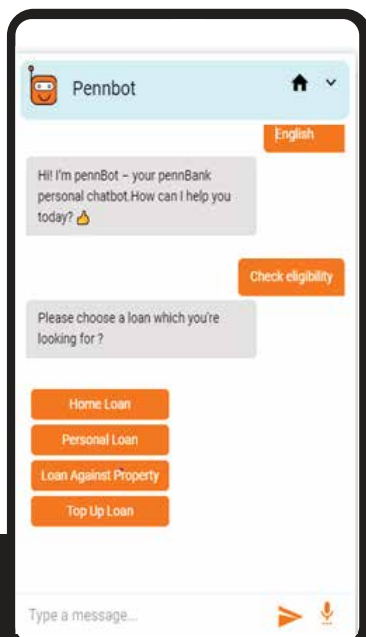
Pennbot

English

Hi! I'm pennBot – your pennBank personal chatbot.How can I help you today? 👍

Check eligibility

Please choose a loan which you're looking for ?

Home Loan

Personal Loan

Loan Against Property

Top Up Loan

Type a message...